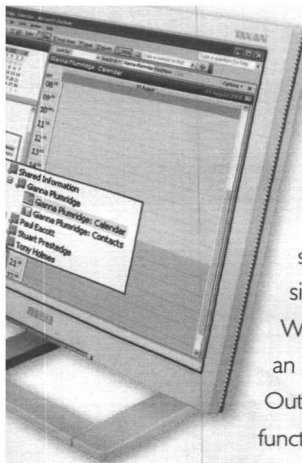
Calendar - Microsoft Outlook
Gianna Plumridge - Calendar
09⁰⁰
10⁰⁰
11⁰⁰
12⁰⁰
13⁰⁰
14⁰⁰
Shared Information
Gianna Plumridge
Gianna Plumridge
Gianna Plumridge: Calendar
Gianna Plumridge: Contacts
Paul Escott
Stuart Prestedge
Tony Holmes
21⁰⁰
22⁰⁰

s
si
W
an
Out
funct